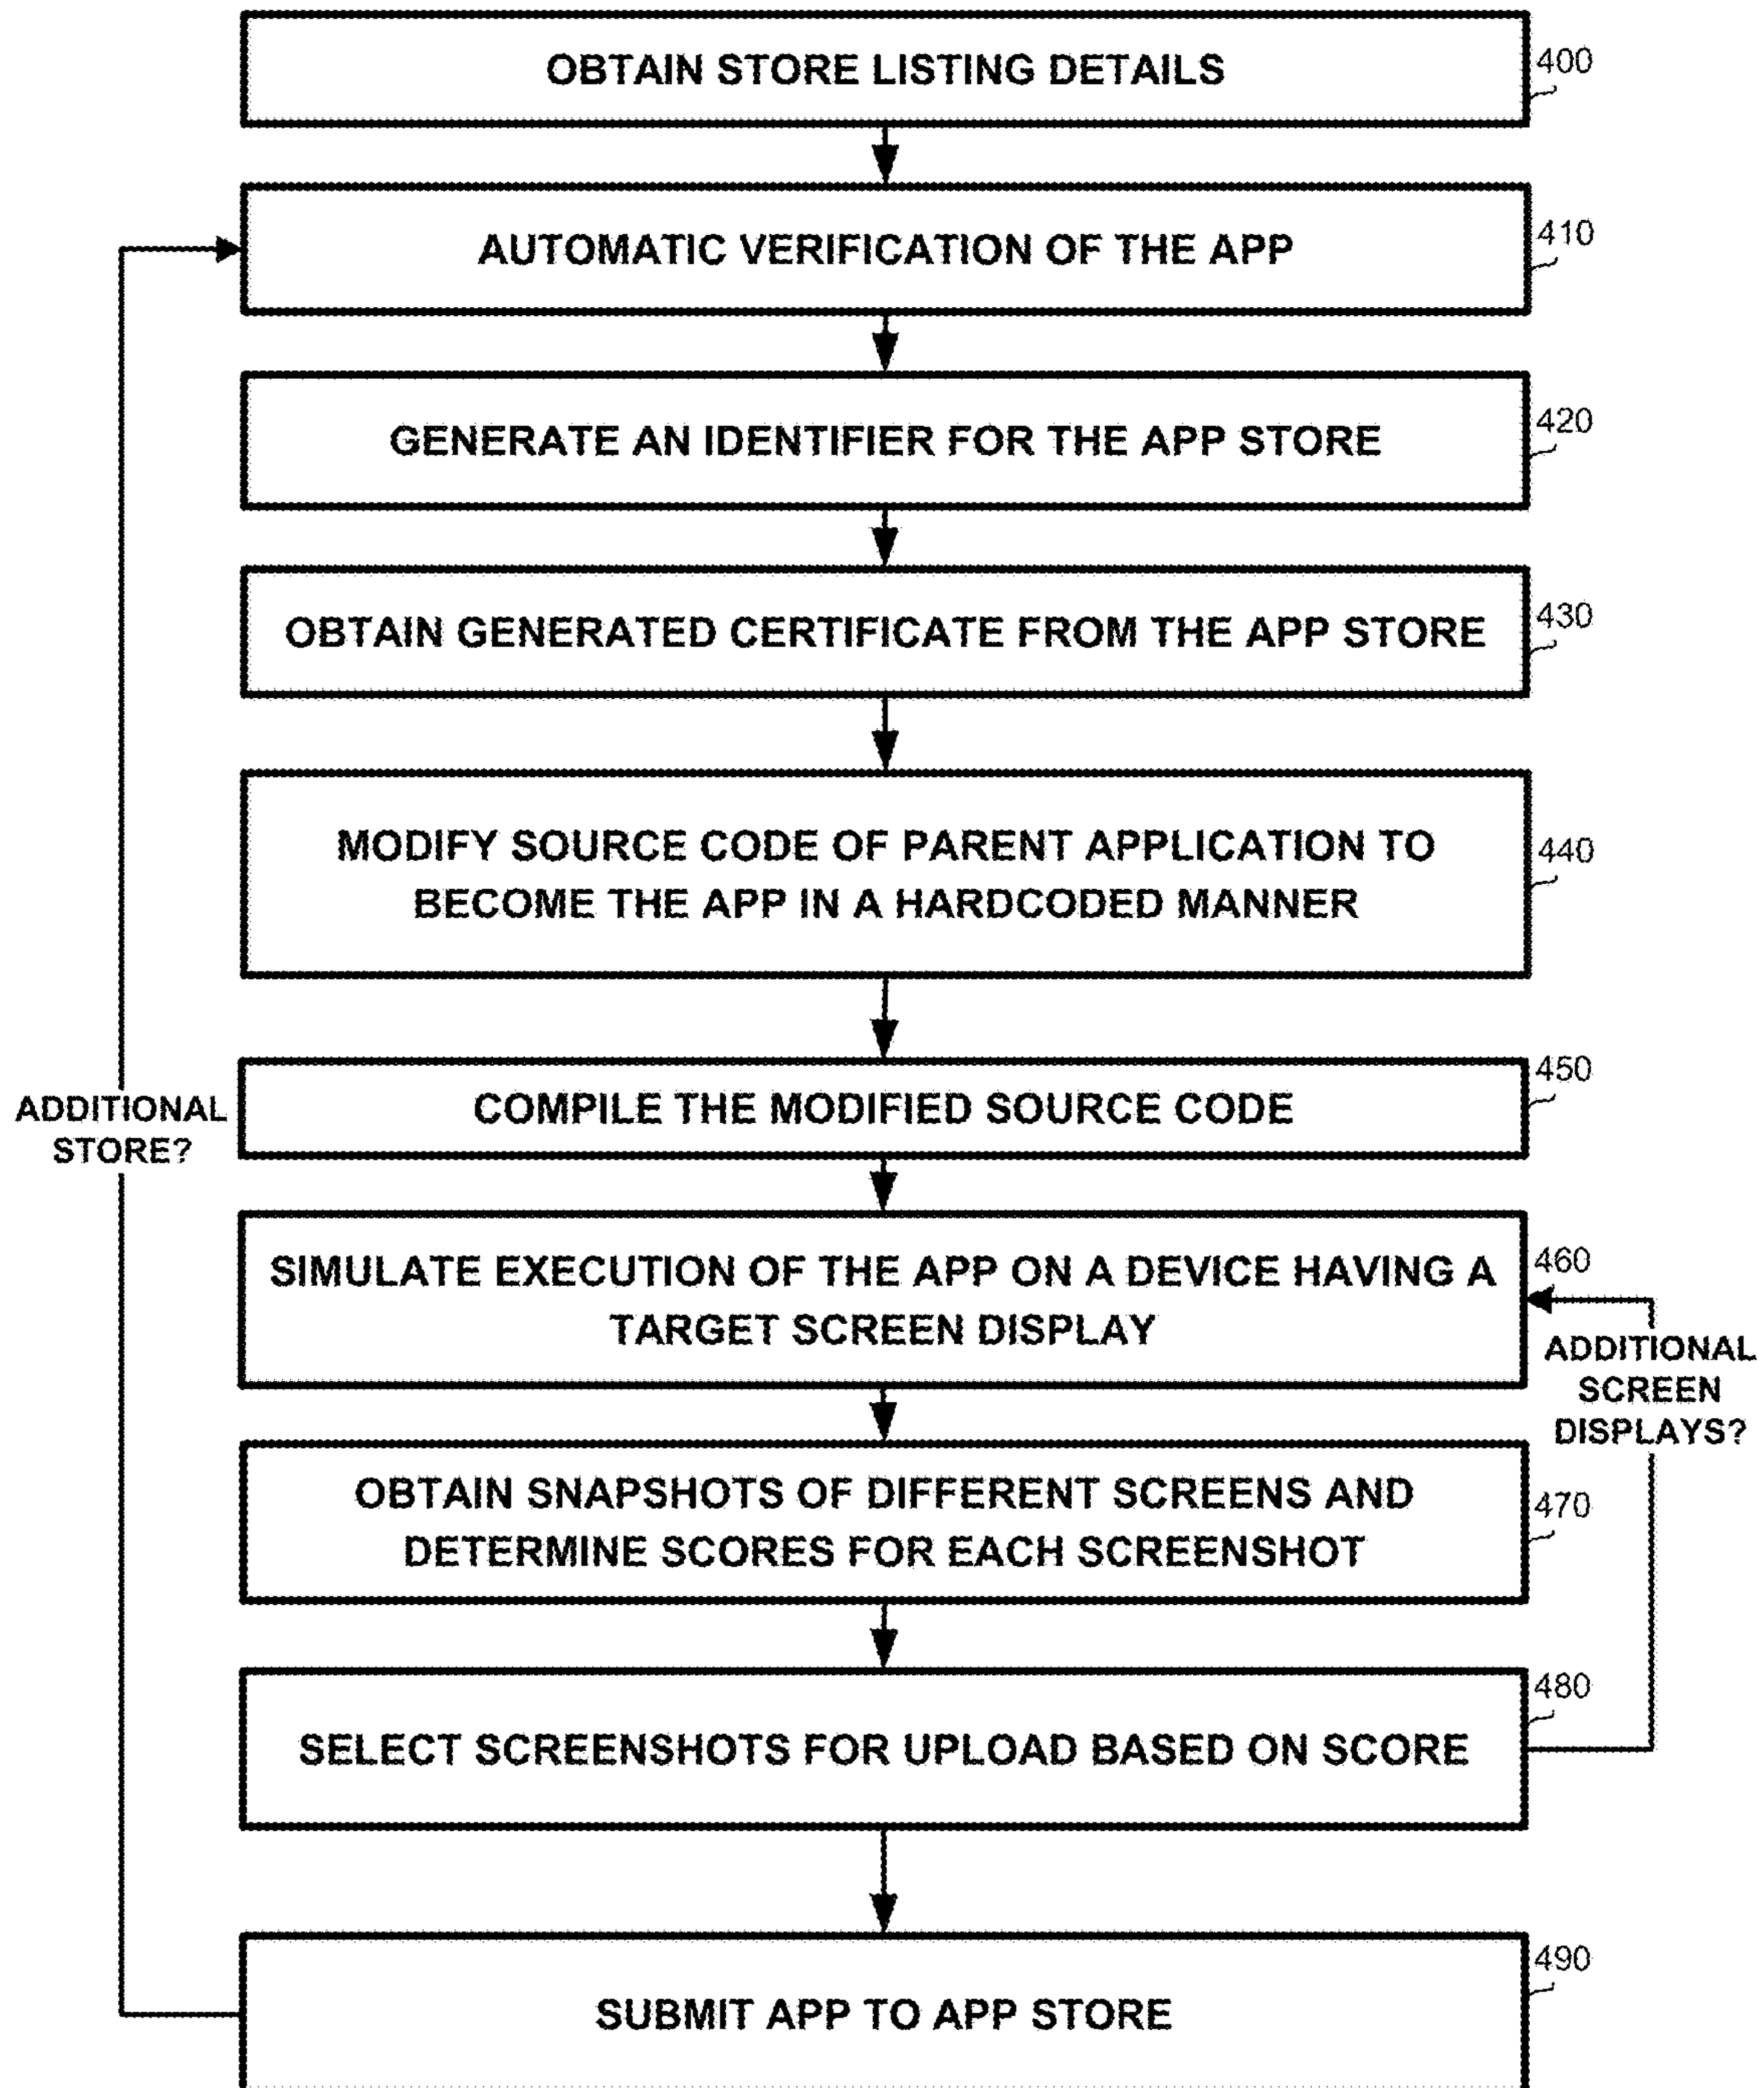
OBTAIN STORE LISTING DETAILS
400

AUTOMATIC VERIFICATION OF THE APP
410

GENERATE AN IDENTIFIER FOR THE APP STORE
420

OBTAIN GENERATED CERTIFICATE FROM THE APP STORE
430

MODIFY SOURCE CODE OF PARENT APPLICATION TO BECOME THE APP IN A HARDCODED MANNER
440

ADDITIONAL STORE?

COMPILE THE MODIFIED SOURCE CODE
450

SIMULATE EXECUTION OF THE APP ON A DEVICE HAVING A TARGET SCREEN DISPLAY
460

ADDITIONAL SCREEN DISPLAYS?

OBTAIN SNAPSHOTS OF DIFFERENT SCREENS AND DETERMINE SCORES FOR EACH SCREENSHOT
470

SELECT SCREENSHOTS FOR UPLOAD BASED ON SCORE
480

SUBMIT APP TO APP STORE
490